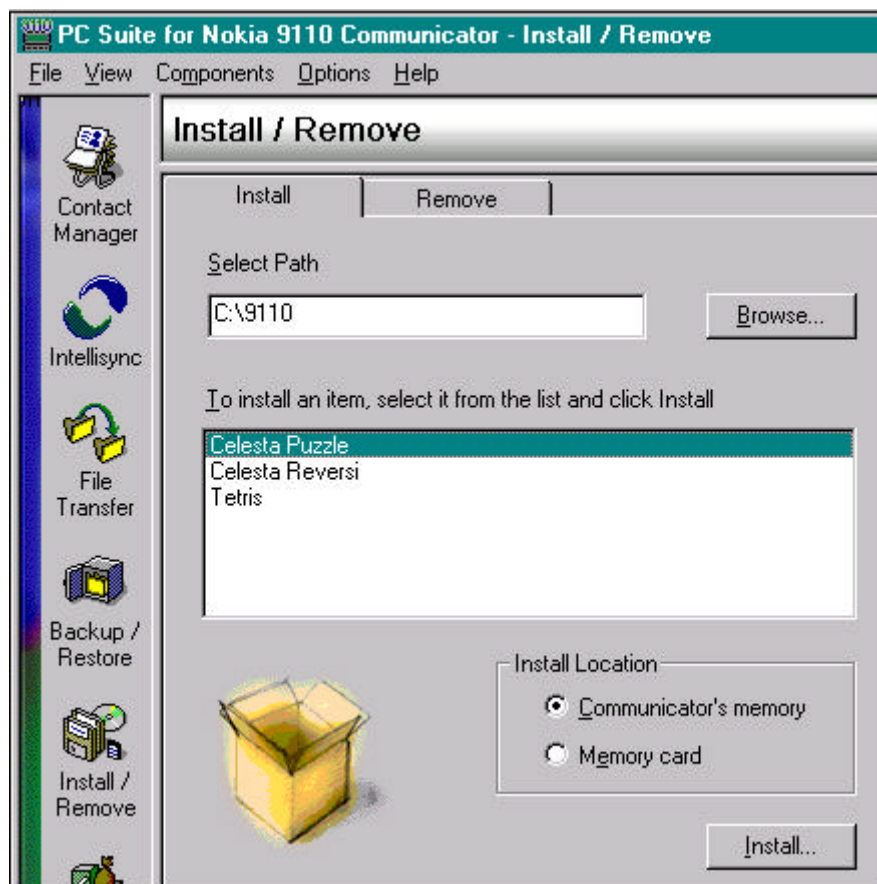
PC Suite for Nokia 9110 Communicator - Install / Remove

File View Components Options Help

Contact Manager

Intellisync

File Transfer

Backup / Restore

Install / Remove

Install / Remove

Install

Remove

Select Path

C:\9110

Browse...

To install an item, select it from the list and click Install

Celesta Puzzle
Celesta Reversi
Tetris

Install Location

Communicator's memory

Memory card

Install...